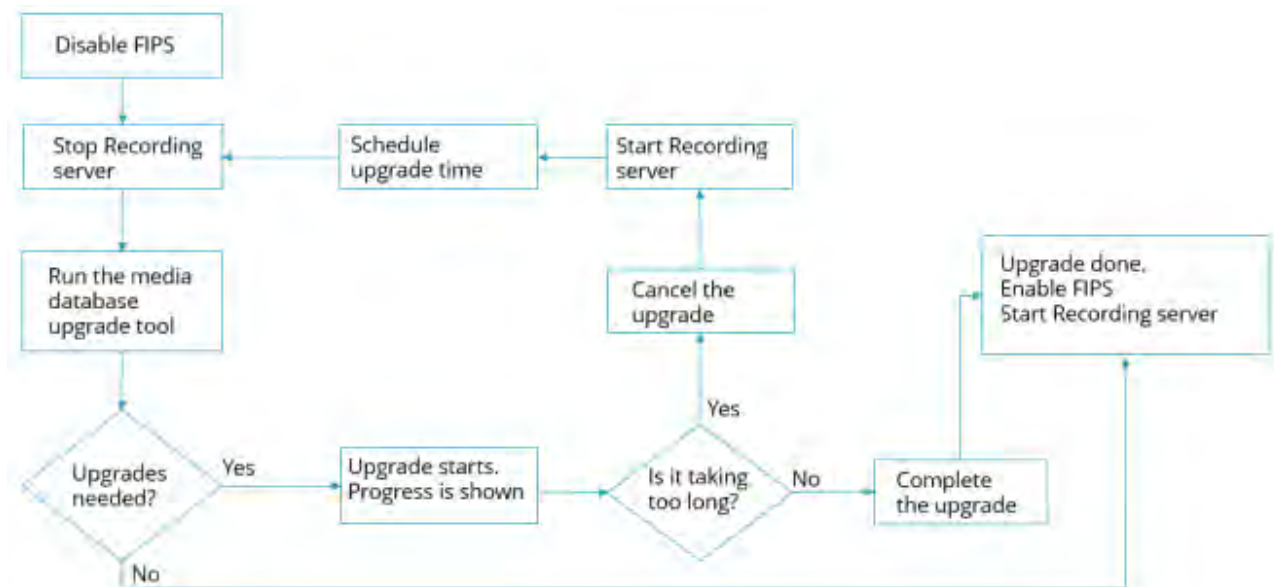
Disable FIPS

Stop Recording server

Schedule upgrade time

Start Recording server

Run the media database upgrade tool

Cancel the upgrade

Upgrade done. Enable FIPS Start Recording server

Yes

Upgrades needed?

Yes

Upgrade starts. Progress is shown

Is it taking too long?

No

Complete the upgrade

No